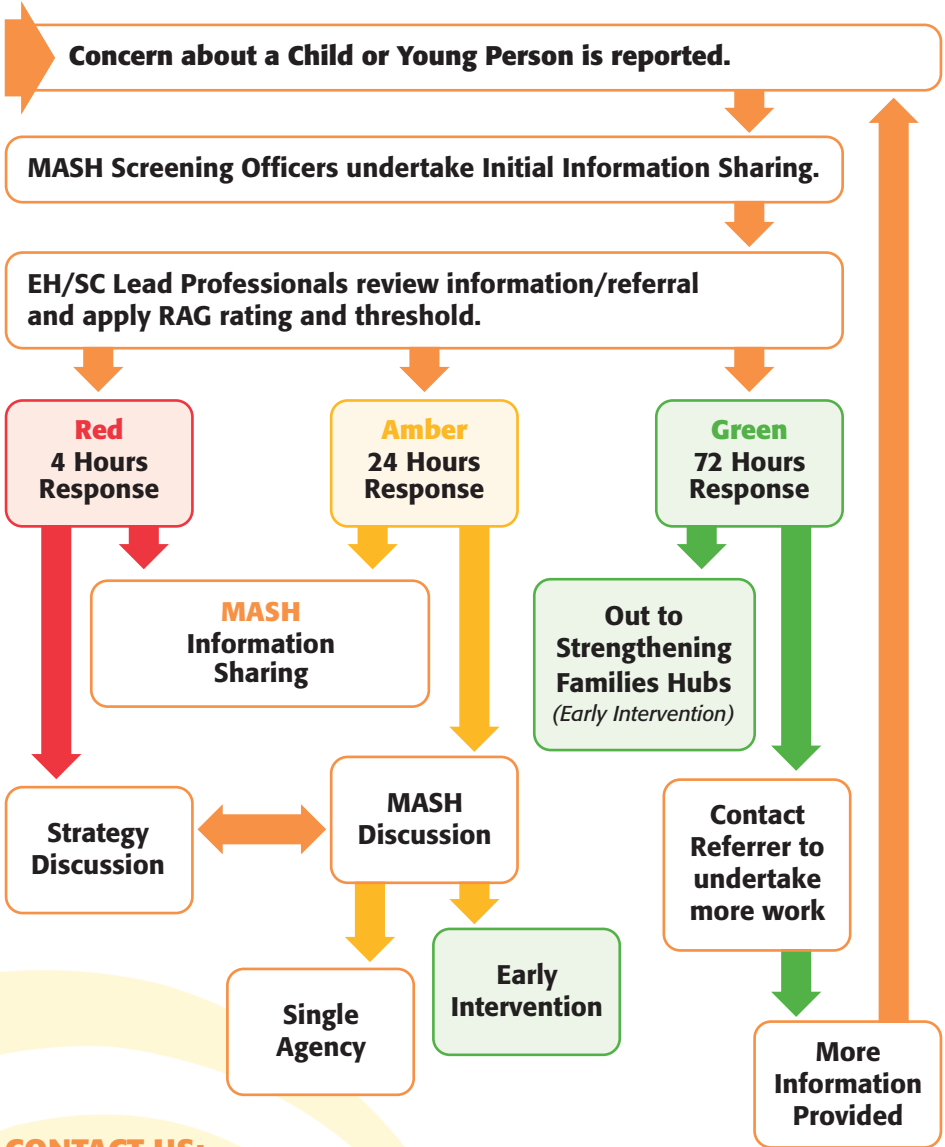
Concern about a Child or Young Person is reported.

MASH Screening Officers undertake Initial Information Sharing.

EH/SC Lead Professionals review information/referral and apply RAG rating and threshold.

Red
4 Hours Response

Amber
24 Hours Response

Green
72 Hours Response

MASH
Information Sharing

Out to Strengthening Families Hubs
(Early Intervention)

Strategy Discussion

MASH Discussion

Contact Referrer to undertake more work

Single Agency

Early Intervention

More Information Provided

CONTACT US: